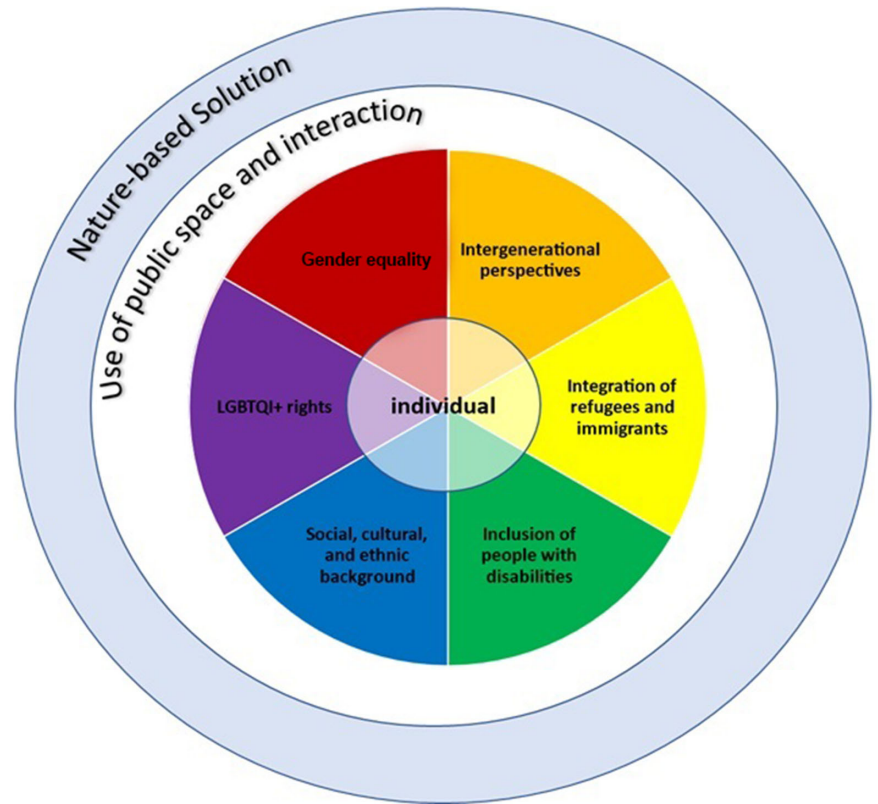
Nature-based Solution

Use of public space and interaction

Gender equality

Intergenerational perspectives

LGBTQI+ rights

individual

Integration of refugees and immigrants

Social, cultural, and ethnic background

Inclusion of people with disabilities